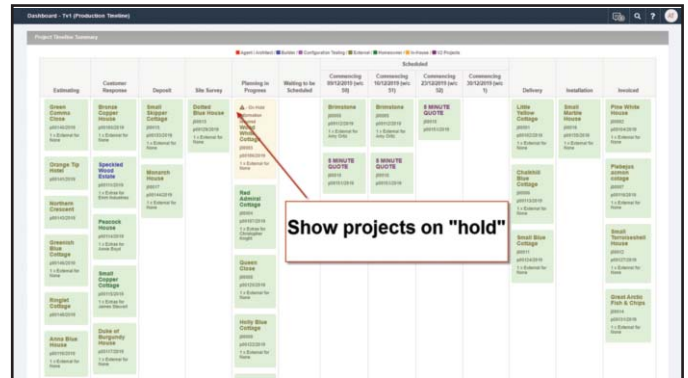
Dashboard - Tv1 (Production Timeline)

Project Timeline Summary

Agent | Architect | Builder | Configuration Testing | External | Homeowner | In-house | CI Projects

Scheduled

| Estimating | Customer Response | Deposit | Site Survey | Planning in Progress | Waiting to be Scheduled | Commencing 09/12/2019 (w/c 50) | Commencing 16/12/2019 (w/c 51) | Commencing 23/12/2019 (w/c 52) | Commencing 30/12/2019 (w/c 1) | Delivery | Installation | Invoiced |
|---|---|---|---|---|---|---|---|---|---|---|---|---|
| Green Comma Close | Bronze Copper House | Small Skipper Cottage | Dotted Blue House | On Hold | | Brimstone | Brimstone | 5 MINUTE QUOTE | | Little Yellow Cottage | Small Marble House | Pine White House |
| Orange Tip Hotel | Speckled Wood Estate | Monarch House | | Red Admiral Cottage | | 5 MINUTE QUOTE | 5 MINUTE QUOTE | | | Chalkhill Blue Cottage | | Flebejus acmon cottage |
| Northern Crescent | Peacock House | | | Queen Close | | | | | | Small Blue Cottage | | Small Tortoiseshell House |
| Greenish Blue Cottage | Small Copper Cottage | | | Holly Blue Cottage | | | | | | | | Great Arctic Fish & Chips |
| Brogiet Cottage | Duke of Burgundy House | | | | | | | | | | | |
| Amro Blue House | | | | | | | | | | | | |

Show projects on "hold"